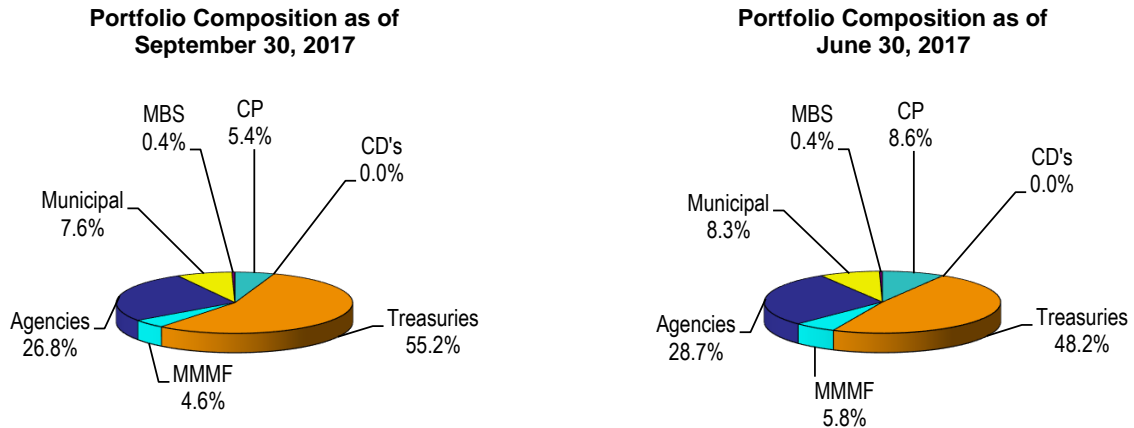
Portfolio Composition as of September 30, 2017

MBS
0.4%

CP
5.4%

CD's
0.0%

Municipal
7.6%

Agencies
26.8%

Treasuries
55.2%

MMMF
4.6%

Portfolio Composition as of June 30, 2017

MBS
0.4%

CP
8.6%

CD's
0.0%

Municipal
8.3%

Agencies
28.7%

Treasuries
48.2%

MMMF
5.8%